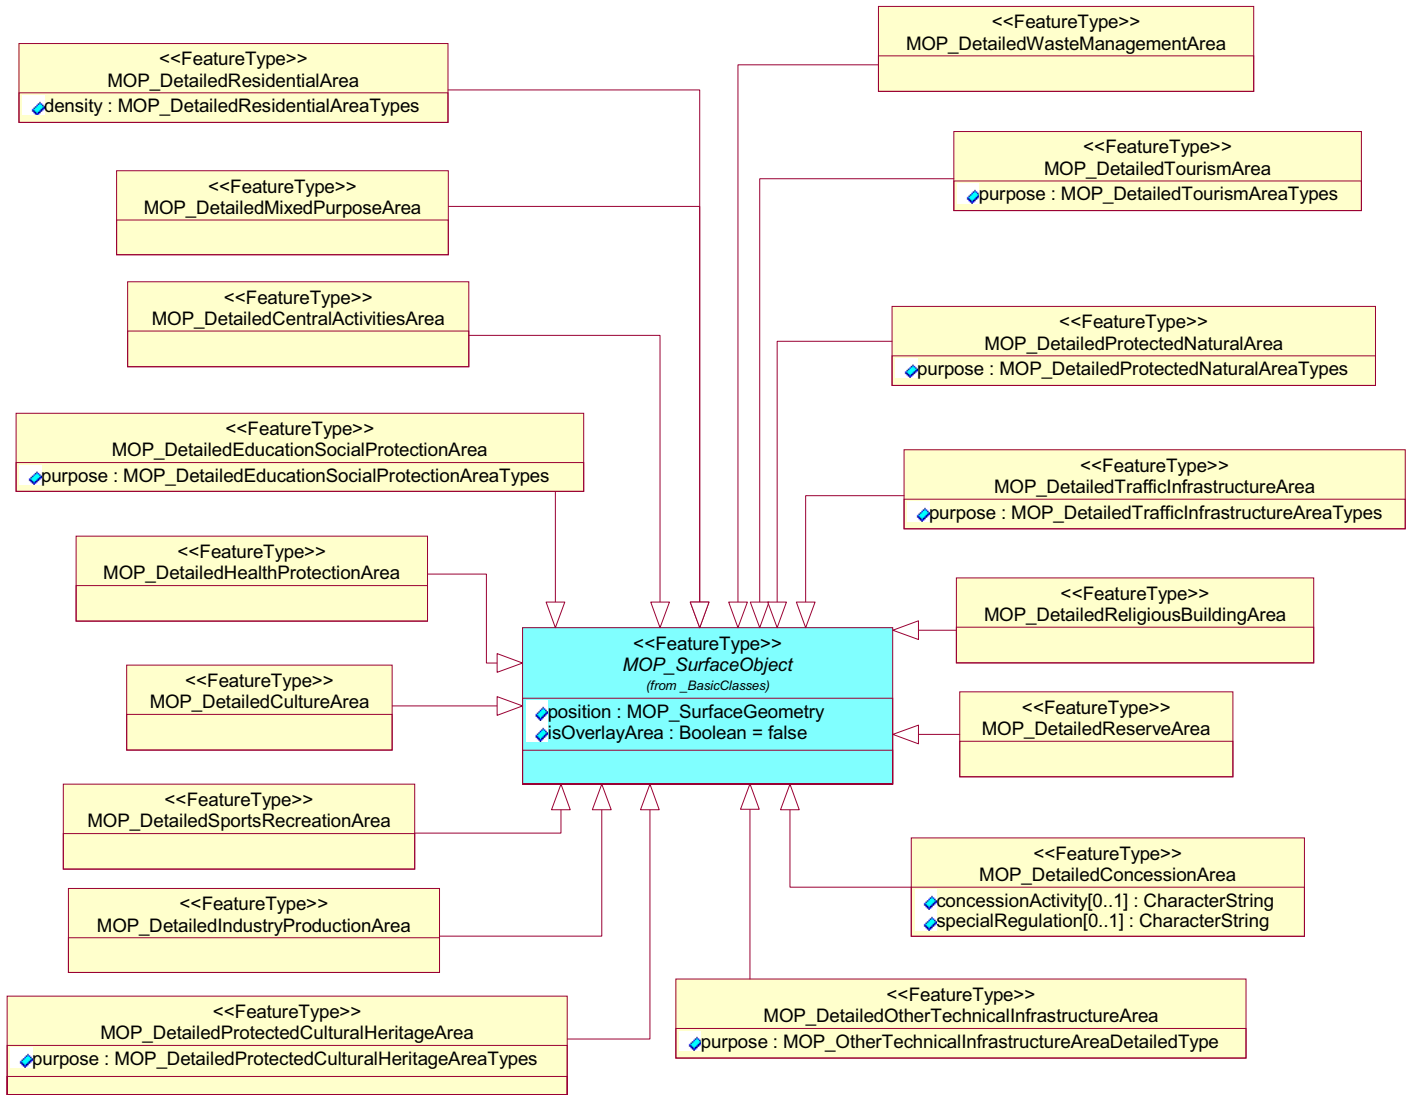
<<FeatureType>>
MOP_DetailedResidentialArea
density : MOP_DetailedResidentialAreaTypes

<<FeatureType>>
MOP_DetailedWasteManagementArea

<<FeatureType>>
MOP_DetailedTourismArea
purpose : MOP_DetailedTourismAreaTypes

<<FeatureType>>
MOP_DetailedMixedPurposeArea

<<FeatureType>>
MOP_DetailedCentralActivitiesArea

<<FeatureType>>
MOP_DetailedProtectedNaturalArea
purpose : MOP_DetailedProtectedNaturalAreaTypes

<<FeatureType>>
MOP_DetailedEducationSocialProtectionArea
purpose : MOP_DetailedEducationSocialProtectionAreaTypes

<<FeatureType>>
MOP_DetailedTrafficInfrastructureArea
purpose : MOP_DetailedTrafficInfrastructureAreaTypes

<<FeatureType>>
MOP_DetailedHealthProtectionArea

<<FeatureType>>
MOP_DetailedReligiousBuildingArea

<<FeatureType>>
MOP_SurfaceObject
(from _BasicClasses)
position : MOP_SurfaceGeometry
isOverlayArea : Boolean = false

<<FeatureType>>
MOP_DetailedCultureArea

<<FeatureType>>
MOP_DetailedReserveArea

<<FeatureType>>
MOP_DetailedSportsRecreationArea

<<FeatureType>>
MOP_DetailedConcessionArea
concessionActivity[0..1] : CharacterString
specialRegulation[0..1] : CharacterString

<<FeatureType>>
MOP_DetailedIndustryProductionArea

<<FeatureType>>
MOP_DetailedOtherTechnicalInfrastructureArea
purpose : MOP_OtherTechnicalInfrastructureAreaDetailedType

<<FeatureType>>
MOP_DetailedProtectedCulturalHeritageArea
purpose : MOP_DetailedProtectedCulturalHeritageAreaTypes